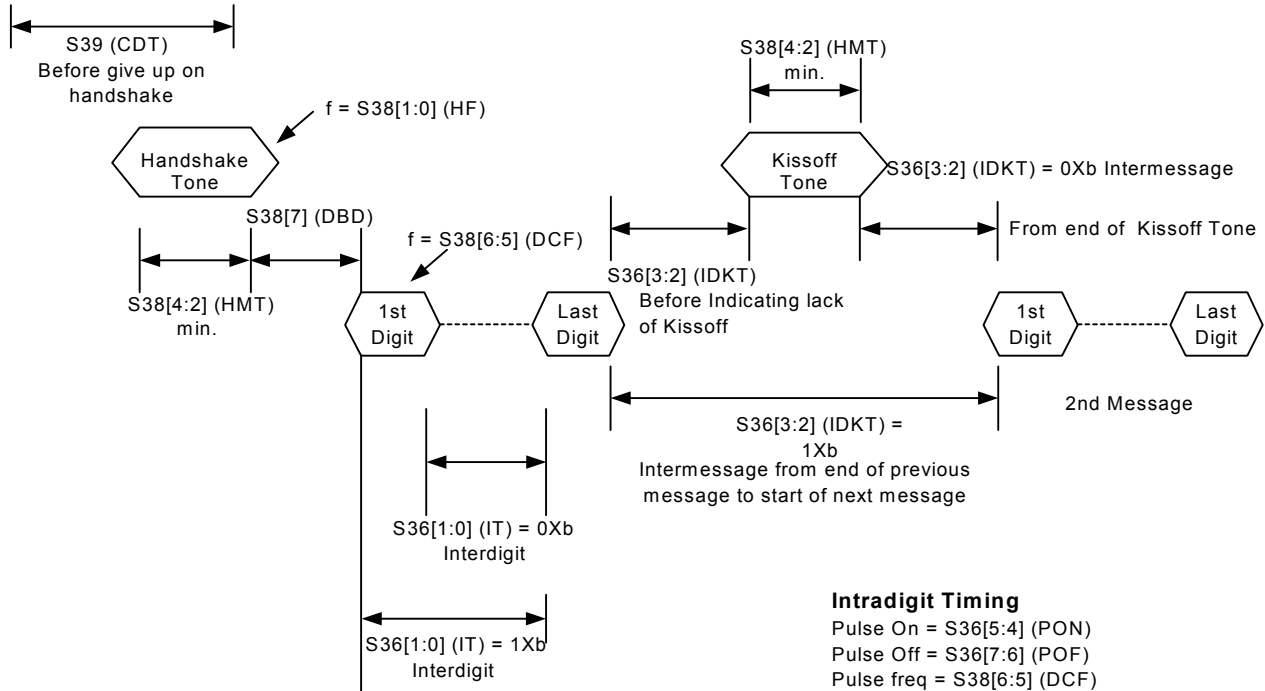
S39 (CDT)
Before give up on handshake

f = S38[1:0] (HF)

Handshake Tone

S38[4:2] (HMT) min.

Kissoff Tone

S36[3:2] (IDKT) = 0Xb Intermessage

From end of Kissoff Tone

S38[7] (DBD)

f = S38[6:5] (DCF)

S38[4:2] (HMT) min.

S36[3:2] (IDKT) Before Indicating lack of Kissoff

1st Digit

Last Digit

1st Digit

Last Digit

2nd Message

S36[3:2] (IDKT) = 1Xb
Intermessage from end of previous message to start of next message

S36[1:0] (IT) = 0Xb Interdigit

S36[1:0] (IT) = 1Xb Interdigit

**Intradigit Timing**
Pulse On = S36[5:4] (PON)
Pulse Off = S36[7:6] (POF)
Pulse freq = S38[6:5] (DCF)